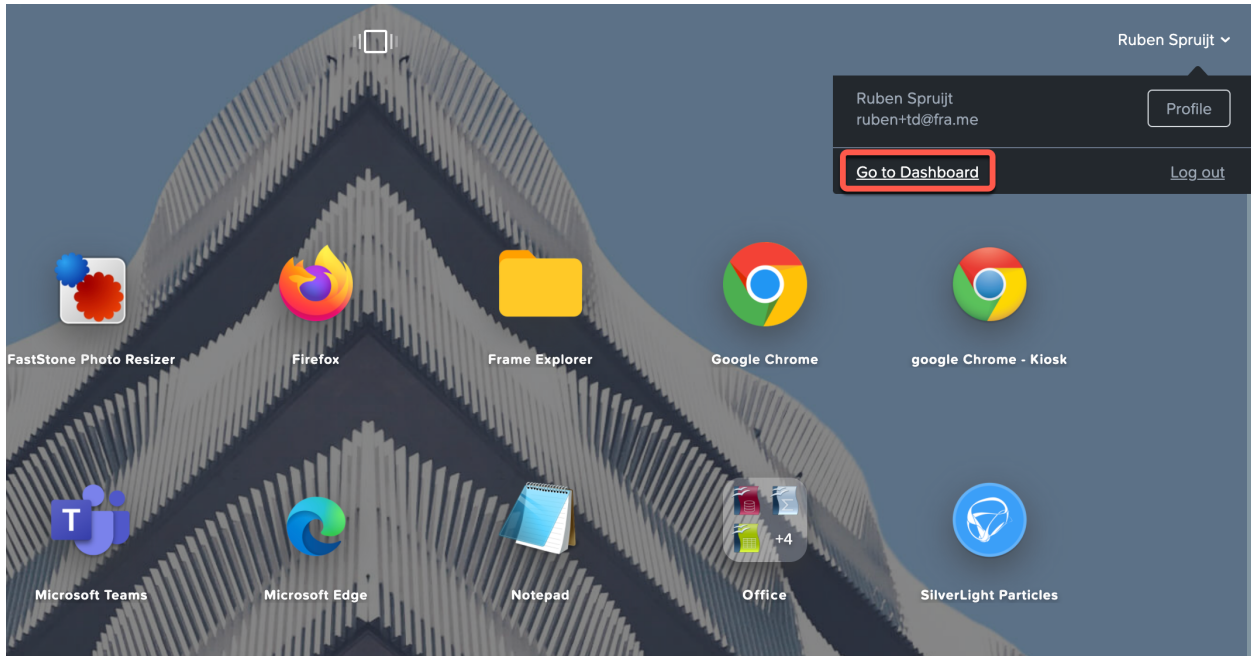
Ruben Spruijt

Ruben Spruijt
ruben+td@fra.me

Profile

Go to Dashboard

Log out

FastStone Photo Resizer

Firefox

Frame Explorer

Google Chrome

google Chrome - Kiosk

T

Microsoft Teams

Microsoft Edge

Notepad

+4

Office

SilverLight Particles